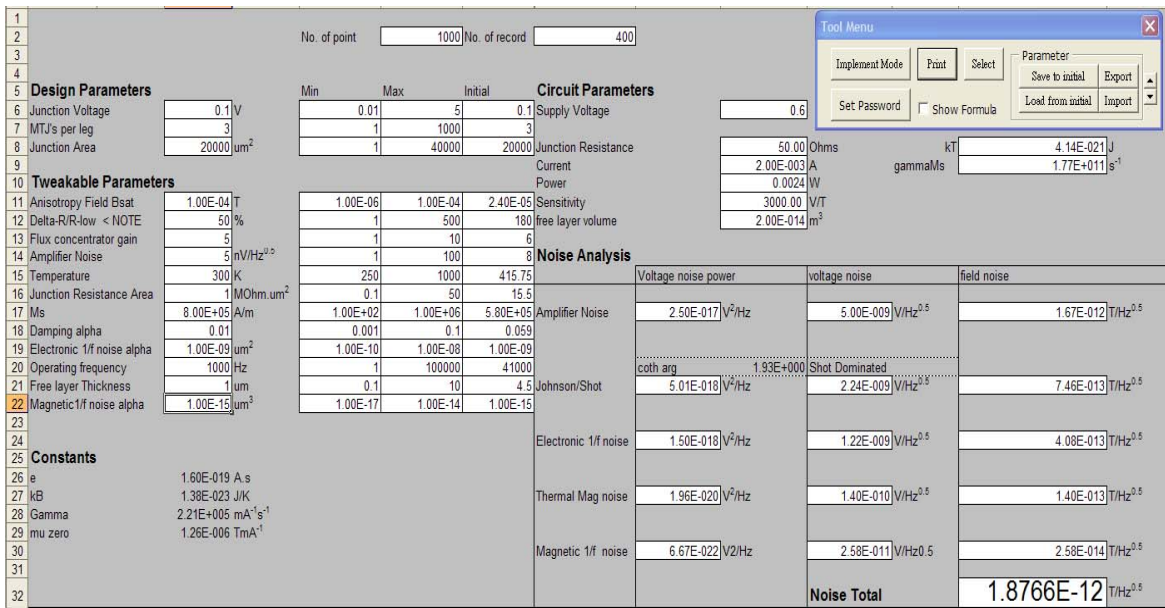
1
2 No. of point 1000 No. of record 400
3
4
5 **Design Parameters** Min Max Initial **Circuit Parameters**

| | | | | | | | | | |
|---|---|---|---|---|---|---|---|---|---|
| 6 | Junction Voltage | 0.1 | V | 0.01 | 5 | 0.1 | Supply Voltage | 0.6 | |
| 7 | MTJ's per leg | 3 | | 1 | 1000 | 3 | | | |
| 8 | Junction Area | 20000 | $um^2$ | 1 | 40000 | 20000 | Junction Resistance | 50.00 | Ohms |
| 9 | | | | | | | Current | 2.00E-003 | A |
| 10 | **Tweakable Parameters** | | | | | | Power | 0.0024 | W |
| 11 | Anisotropy Field Bsat | 1.00E-04 | T | 1.00E-06 | 1.00E-04 | 2.40E-05 | Sensitivity | 3000.00 | V/T |
| 12 | Delta-R/R-low < NOTE | 50 | % | 1 | 500 | 180 | free layer volume | 2.00E-014 | $m^3$ |
| 13 | Flux concentrator gain | 5 | | 1 | 10 | 6 | | | |
| 14 | Amplifier Noise | 5 | $nV/Hz^{0.5}$ | 1 | 100 | 8 | **Noise Analysis** | | |
| 15 | Temperature | 300 | K | 250 | 1000 | 415.75 | | | |
| 16 | Junction Resistance Area | 1 | $MOhm.um^2$ | 0.1 | 50 | 15.5 | | | |
| 17 | Ms | 8.00E+05 | A/m | 1.00E+02 | 1.00E+06 | 5.80E+05 | | | |
| 18 | Damping alpha | 0.01 | | 0.001 | 0.1 | 0.059 | | | |
| 19 | Electronic 1/f noise alpha | 1.00E-09 | $um^2$ | 1.00E-10 | 1.00E-08 | 1.00E-09 | | | |
| 20 | Operating frequency | 1000 | Hz | 1 | 100000 | 41000 | | | |
| 21 | Free layer Thickness | 1 | um | 0.1 | 10 | 4.5 | | | |
| 22 | Magnetic1/f noise alpha | 1.00E-15 | $um^3$ | 1.00E-17 | 1.00E-14 | 1.00E-15 | | | |

kT 4.14E-021 J
gammaMs 1.77E+011 $s^{-1}$

| | Voltage noise power | voltage noise | field noise |
|---|---|---|---|
| Amplifier Noise | 2.50E-017 $V^2/Hz$ | 5.00E-009 $V/Hz^{0.5}$ | 1.67E-012 $T/Hz^{0.5}$ |
| | coth arg 1.93E+000 | Shot Dominated | |
| Johnson/Shot | 5.01E-018 $V^2/Hz$ | 2.24E-009 $V/Hz^{0.5}$ | 7.46E-013 $T/Hz^{0.5}$ |
| Electronic 1/f noise | 1.50E-018 $V^2/Hz$ | 1.22E-009 $V/Hz^{0.5}$ | 4.08E-013 $T/Hz^{0.5}$ |
| Thermal Mag noise | 1.96E-020 $V^2/Hz$ | 1.40E-010 $V/Hz^{0.5}$ | 1.40E-013 $T/Hz^{0.5}$ |
| Magnetic 1/f noise | 6.67E-022 V2/Hz | 2.58E-011 V/Hz0.5 | 2.58E-014 $T/Hz^{0.5}$ |
| | | **Noise Total** | 1.8766E-12 $T/Hz^{0.5}$ |

23
24
25 **Constants**
26 e 1.60E-019 A.s
27 kB 1.38E-023 J/K
28 Gamma 2.21E+005 $mA^{-1}s^{-1}$
29 mu zero 1.26E-006 $TmA^{-1}$
30
31
32

Tool Menu
Implement Mode Print Select
Parameter
Save to initial Export
Load from initial Import
Set Password Show Formula